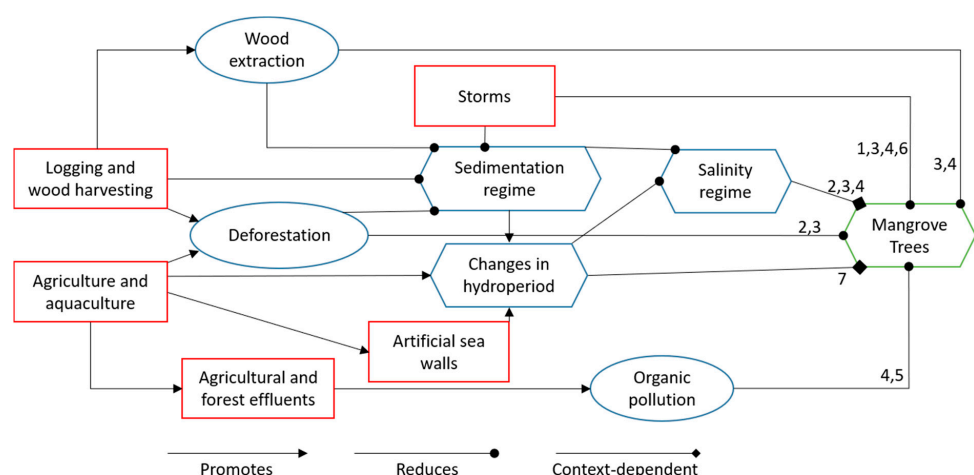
Wood extraction

Storms

Logging and wood harvesting

Sedimentation regime

Salinity regime

1,3,4,6

3,4

2,3,4

Mangrove Trees

Deforestation

2,3

Agriculture and aquaculture

Changes in hydroperiod

7

Artificial sea walls

Agricultural and forest effluents

Organic pollution

4,5

Promotes

Reduces

Context-dependent